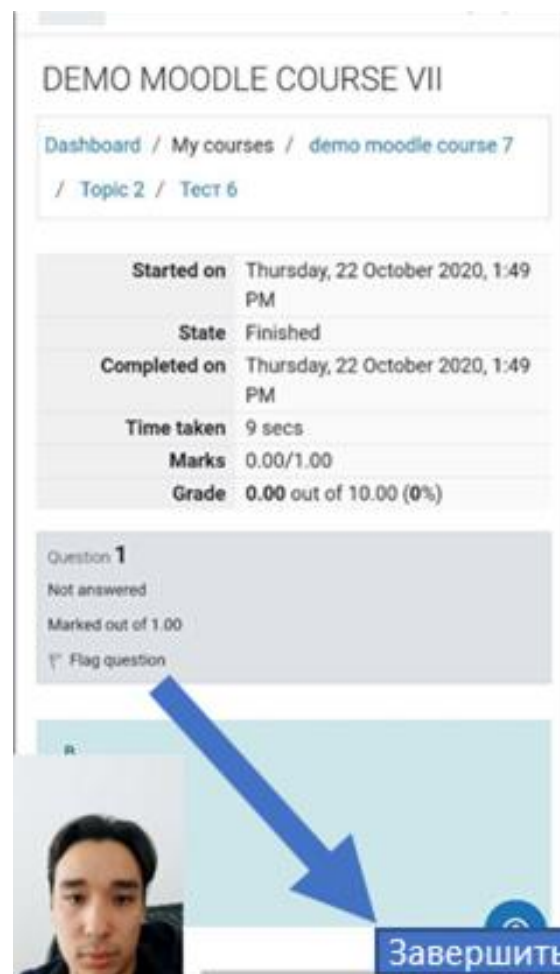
DEMO MOODLE COURSE VII

Dashboard / My courses / demo moodle course 7 / Topic 2 / Тест 6

| | |
|---|---|
| Started on | Thursday, 22 October 2020, 1:49 PM |
| State | Finished |
| Completed on | Thursday, 22 October 2020, 1:49 PM |
| Time taken | 9 secs |
| Marks | 0.00/1.00 |
| Grade | **0.00** out of 10.00 (**0**%) |

Question **1**
Not answered
Marked out of 1.00
Flag question

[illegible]

Завершить